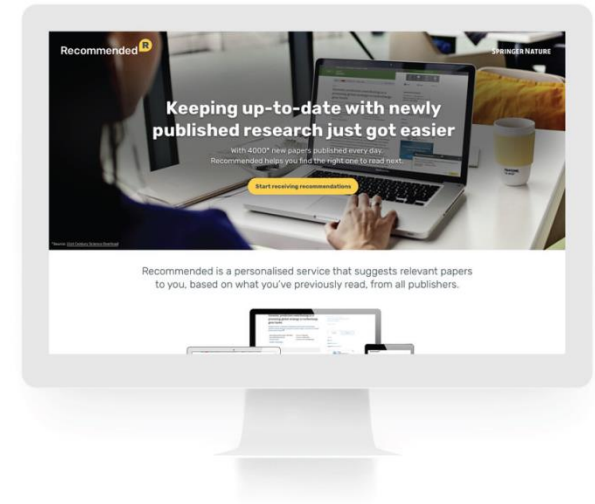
Recommended R

SPRINGER NATURE

Keeping up-to-date with newly published research just got easier

With 4000* new papers published every day, Recommended helps you find the right one to read next.

Start receiving recommendations

*Source: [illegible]

Recommended is a personalised service that suggests relevant papers to you, based on what you've previously read, from all publishers.